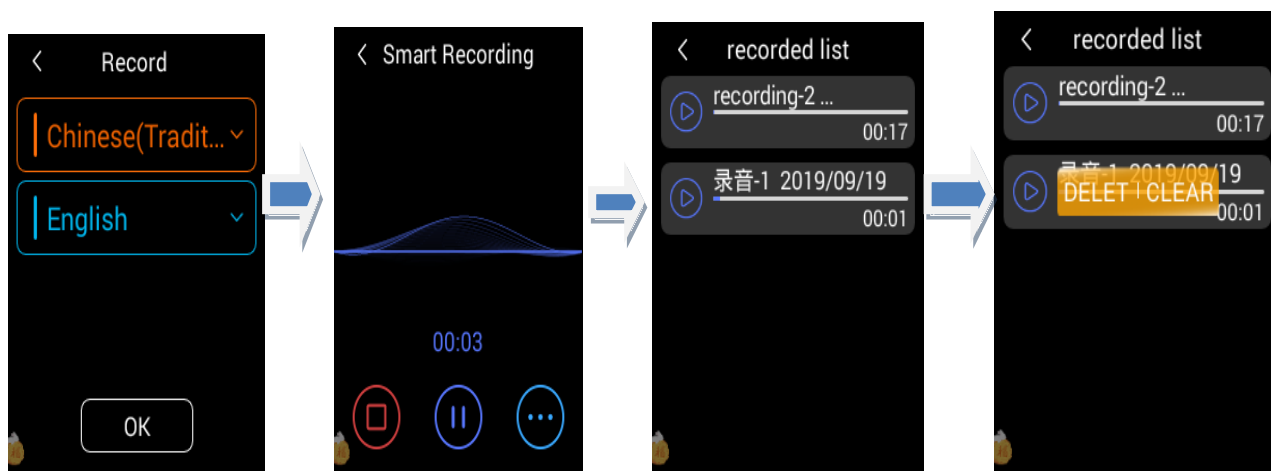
Record

Chinese(Tradit...

English

OK

Smart Recording

00:03

recorded list

recording-2 ...

00:17

录音-1 2019/09/19

00:01

recorded list

recording-2 ...

00:17

录音-1 2019/09/19

DELET | CLEAR

00:01